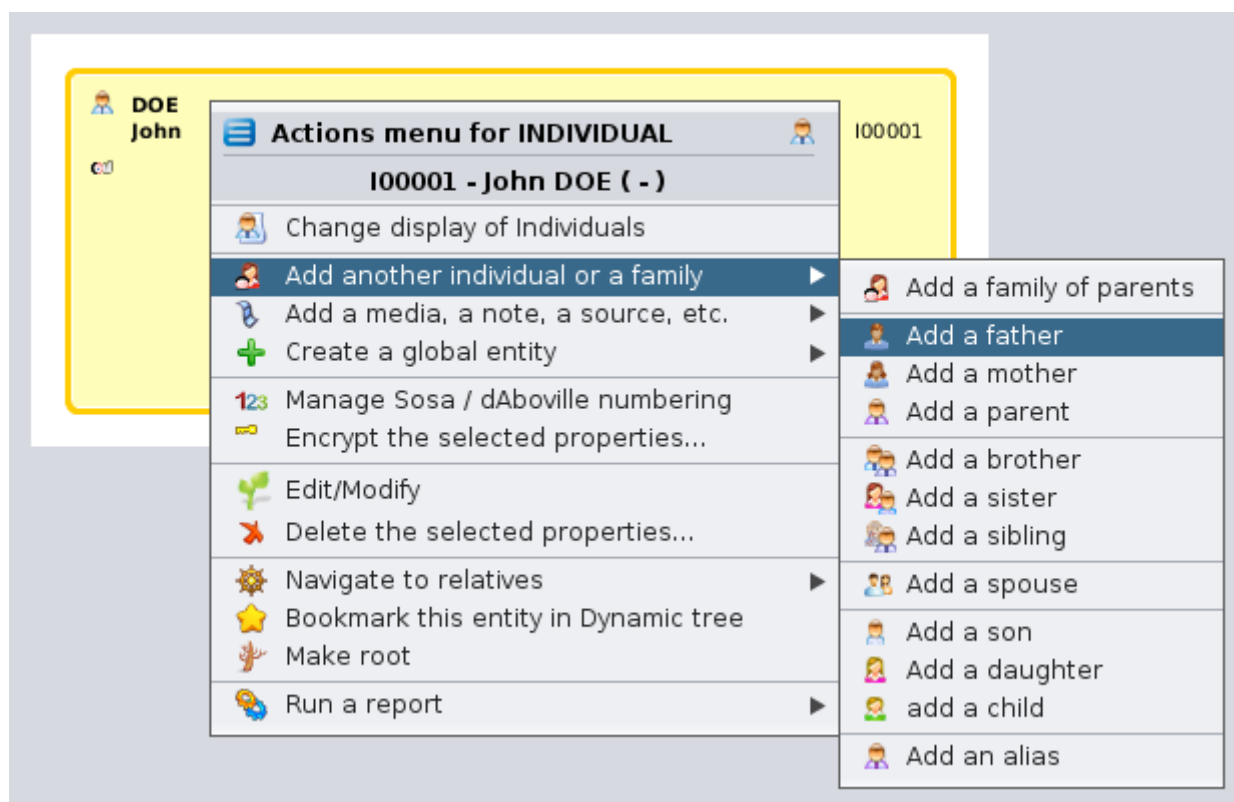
DOE
John

I00001

Actions menu for INDIVIDUAL

I00001 - John DOE ( - )

Change display of Individuals

Add another individual or a family

Add a media, a note, a source, etc.

Create a global entity

Manage Sosa / dAboville numbering

Encrypt the selected properties...

Edit/Modify

Delete the selected properties...

Navigate to relatives

Bookmark this entity in Dynamic tree

Make root

Run a report

Add a family of parents

Add a father

Add a mother

Add a parent

Add a brother

Add a sister

Add a sibling

Add a spouse

Add a son

Add a daughter

add a child

Add an alias